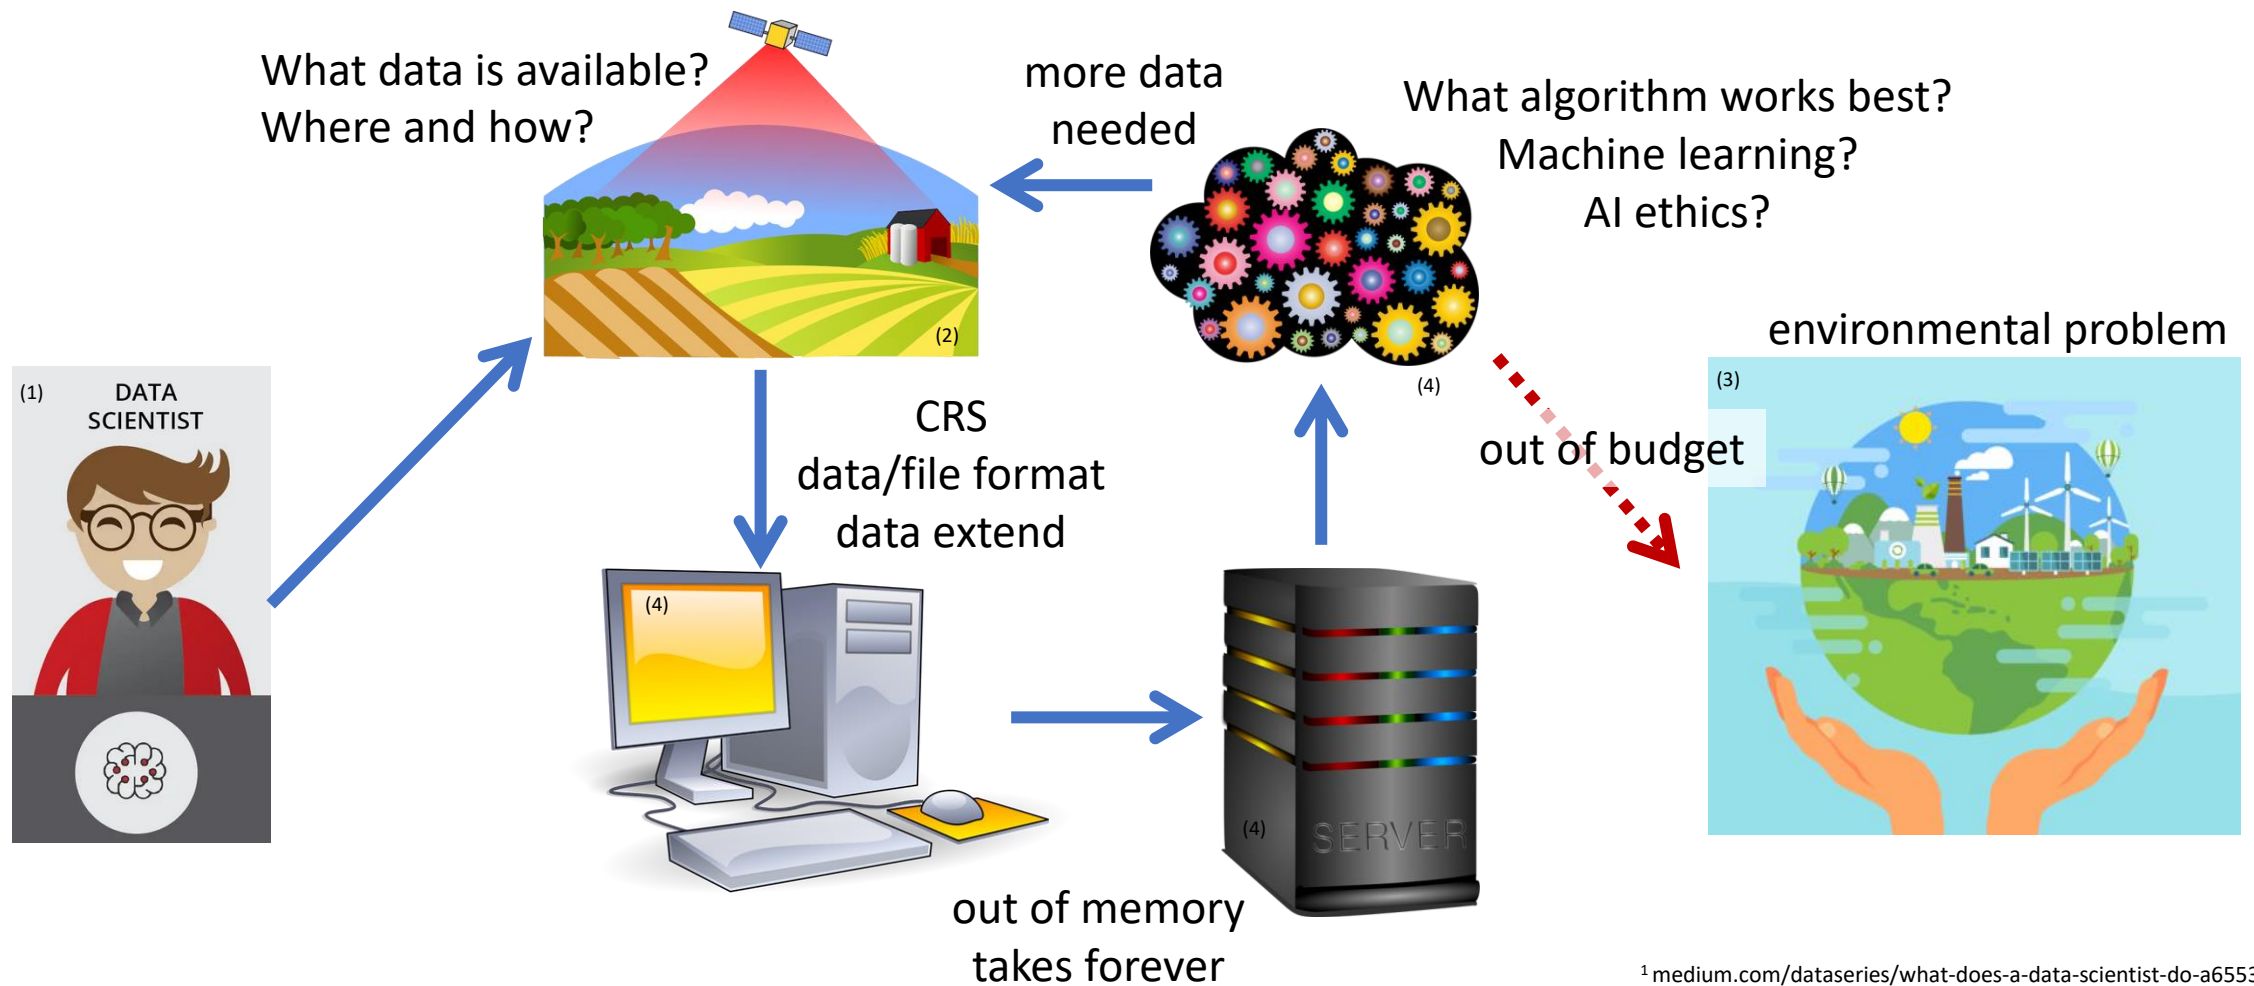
What data is available?
Where and how?

more data needed

What algorithm works best?
Machine learning?
AI ethics?

(1) DATA SCIENTIST

(2)

(4)

environmental problem

(3)

CRS
data/file format
data extend

out of budget

(4)

(4)

SERVER

out of memory
takes forever

$^1$ medium.com/dataseries/what-does-a-data-scientist-do-a655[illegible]